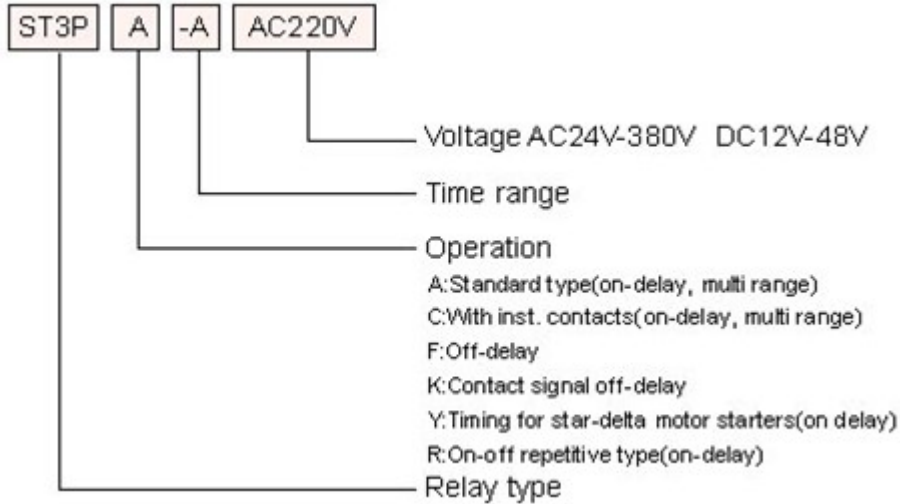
ST3P A -A AC220V

Voltage AC24V-380V DC12V-48V

Time range

Operation

A:Standard type(on-delay, multi range)
C:With inst. contacts(on-delay, multi range)
F:Off-delay
K:Contact signal off-delay
Y:Timing for star-delta motor starters(on delay)
R:On-off repetitive type(on-delay)

Relay type